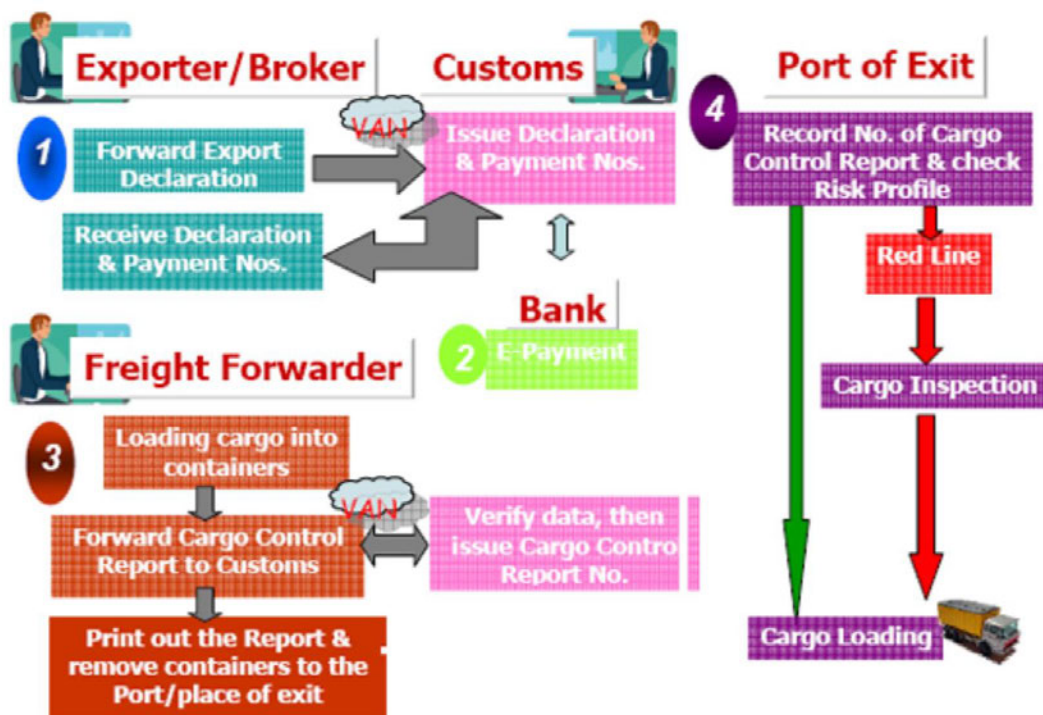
Exporter/Broker

Customs

Port of Exit

1

Forward Export Declaration

VAN

Issue Declaration & Payment Nos.

Receive Declaration & Payment Nos.

4

Record No. of Cargo Control Report & check Risk Profile

Red Line

Bank

2

E-Payment

Freight Forwarder

Cargo Inspection

3

Loading cargo into containers

VAN

Forward Cargo Control Report to Customs

Verify data, then issue Cargo Contro Report No.

Print out the Report & remove containers to the Port/place of exit

Cargo Loading